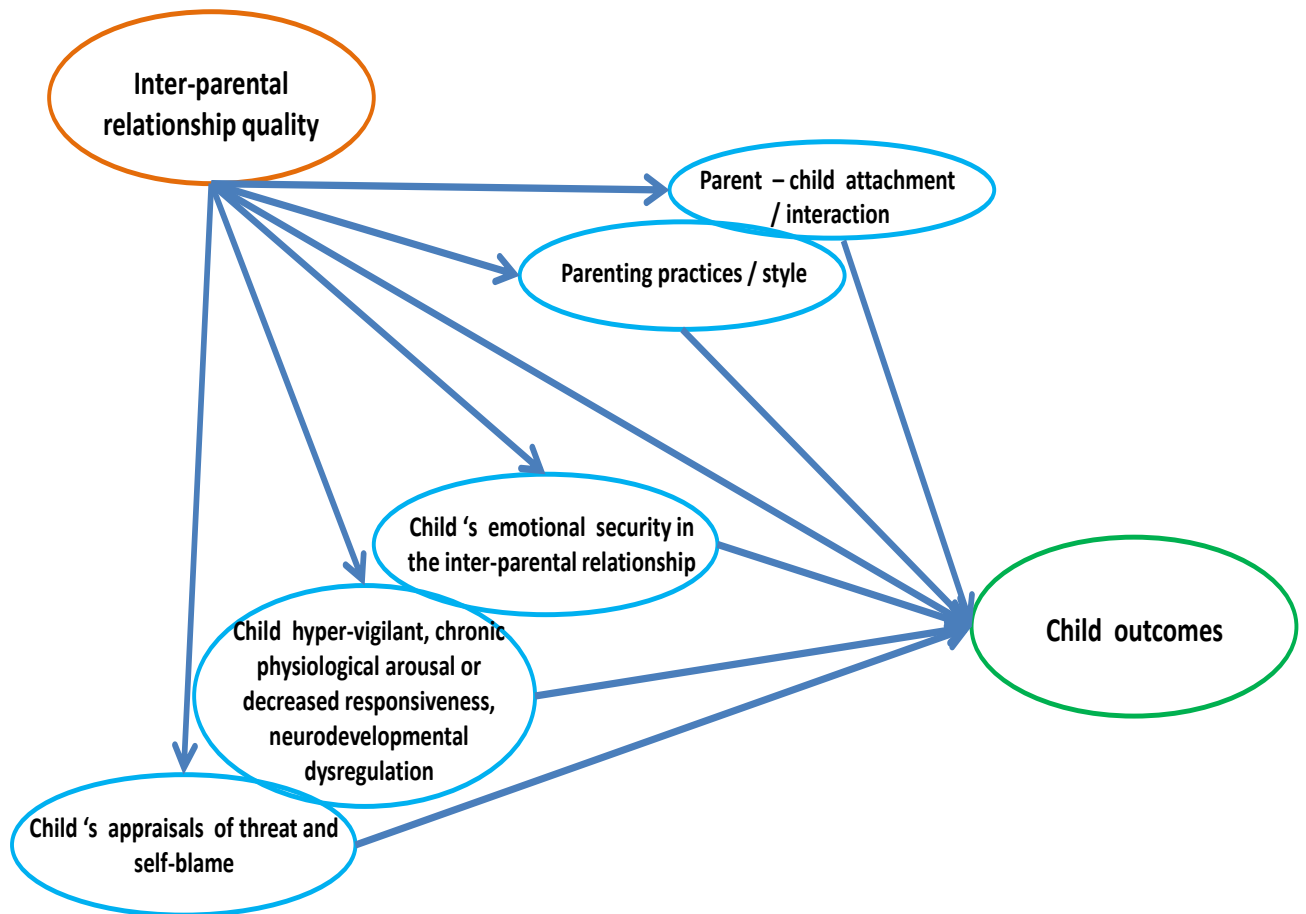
Inter-parental relationship quality

Parent – child attachment / interaction

Parenting practices / style

Child 's emotional security in the inter-parental relationship

Child hyper-vigilant, chronic physiological arousal or decreased responsiveness, neurodevelopmental dysregulation

Child outcomes

Child 's appraisals of threat and self-blame